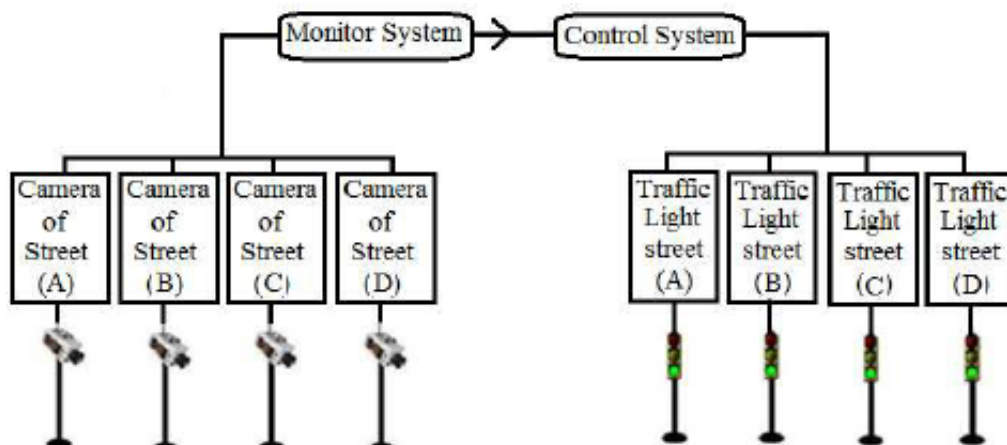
Monitor System

Control System

Camera of Street (A)

Camera of Street (B)

Camera of Street (C)

Camera of Street (D)

Traffic Light street (A)

Traffic Light street (B)

Traffic Light street (C)

Traffic Light street (D)